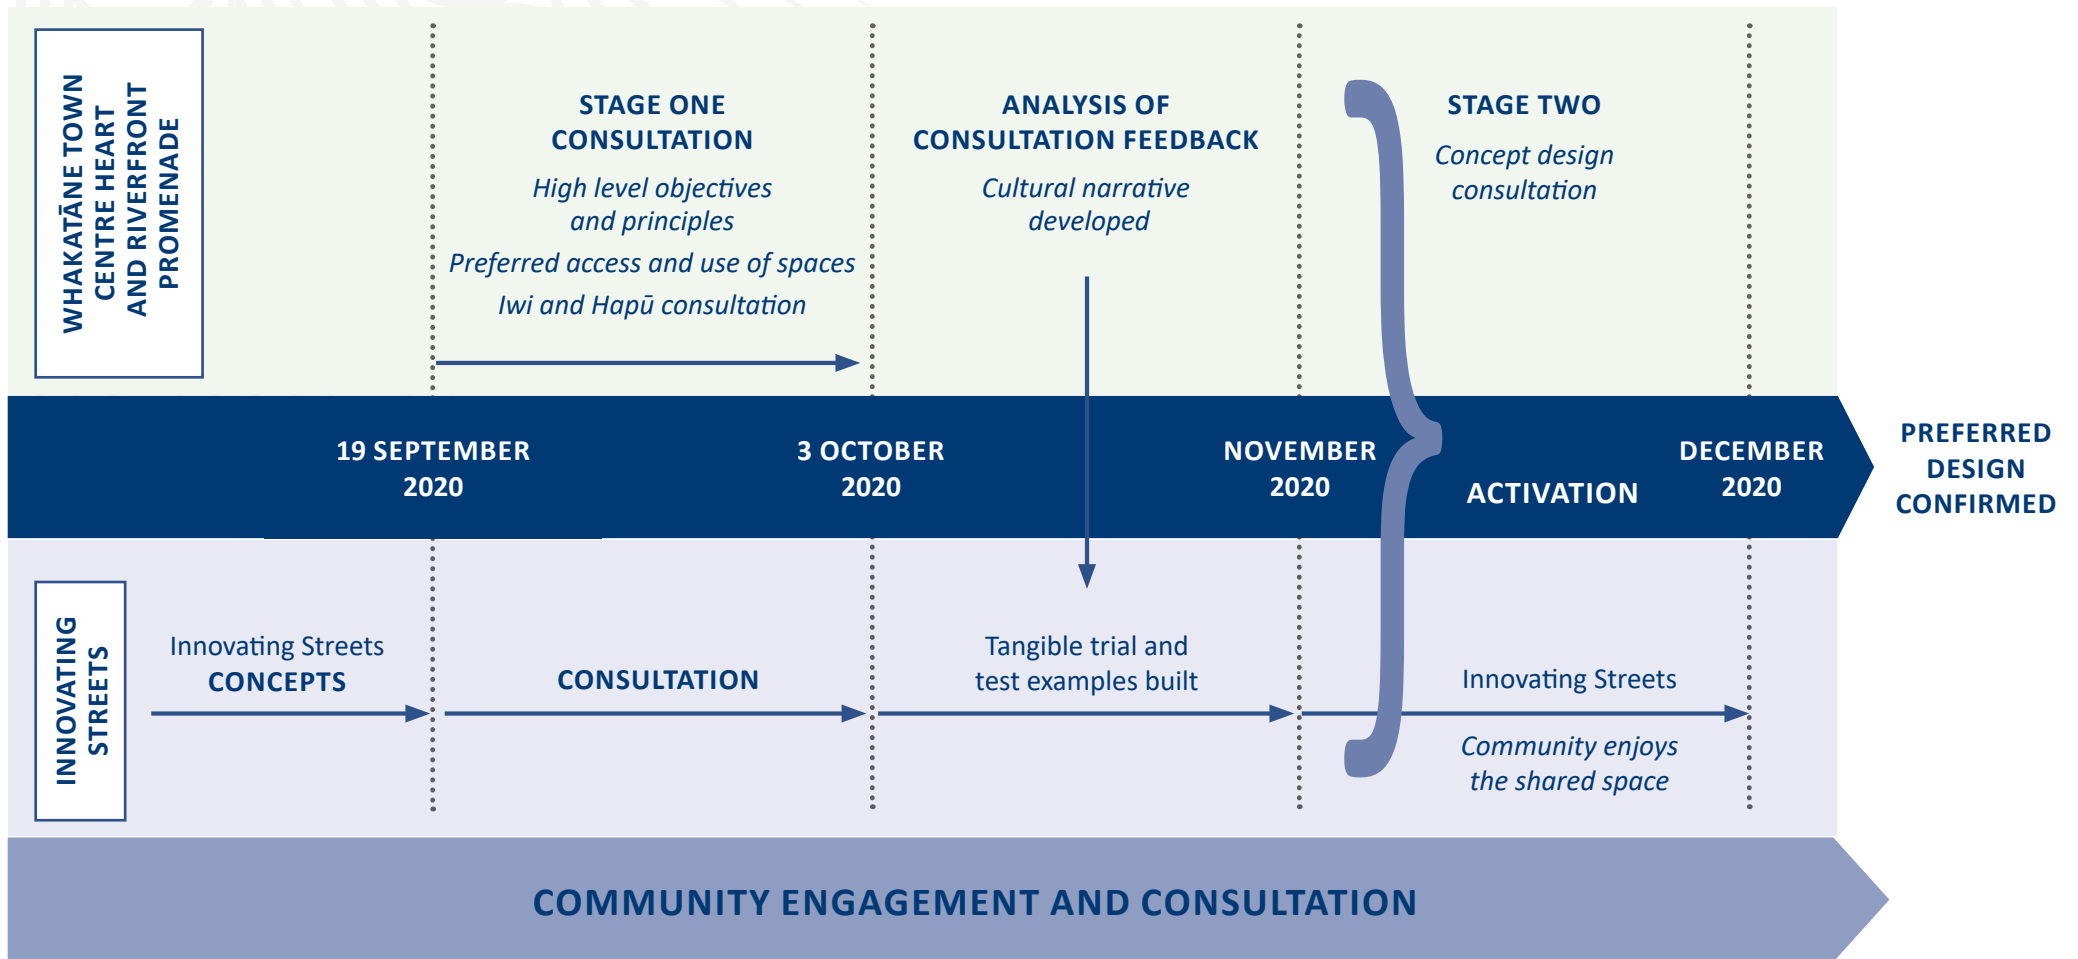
WHAKATĀNE TOWN CENTRE HEART AND RIVERFRONT PROMENADE

STAGE ONE CONSULTATION

High level objectives and principles

Preferred access and use of spaces

Iwi and Hapū consultation

ANALYSIS OF CONSULTATION FEEDBACK

Cultural narrative developed

STAGE TWO

Concept design consultation

19 SEPTEMBER 2020

3 OCTOBER 2020

NOVEMBER 2020

ACTIVATION

DECEMBER 2020

PREFERRED DESIGN CONFIRMED

INNOVATING STREETS

Innovating Streets CONCEPTS

CONSULTATION

Tangible trial and test examples built

Innovating Streets

Community enjoys the shared space

COMMUNITY ENGAGEMENT AND CONSULTATION